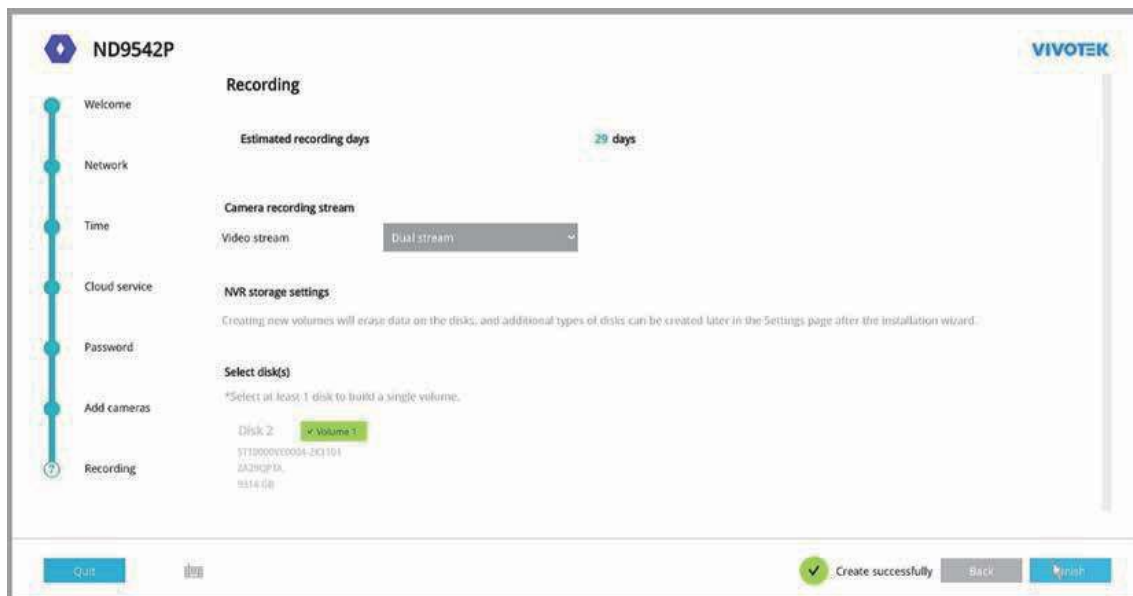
ND9542P

VIVOTEK

Welcome

Network

Time

Cloud service

Password

Add cameras

Recording

Recording

Estimated recording days 29 days

Camera recording stream

Video stream Dual stream

NVR storage settings

Creating new volumes will erase data on the disks, and additional types of disks can be created later in the Settings page after the installation wizard.

Select disk(s)

*Select at least 1 disk to build a single volume.

Disk 2 ✓ Volume 1

ST10000VE0004-2K3101
ZA29QPTA
9314 GB

Quit

Create successfully Back Finish